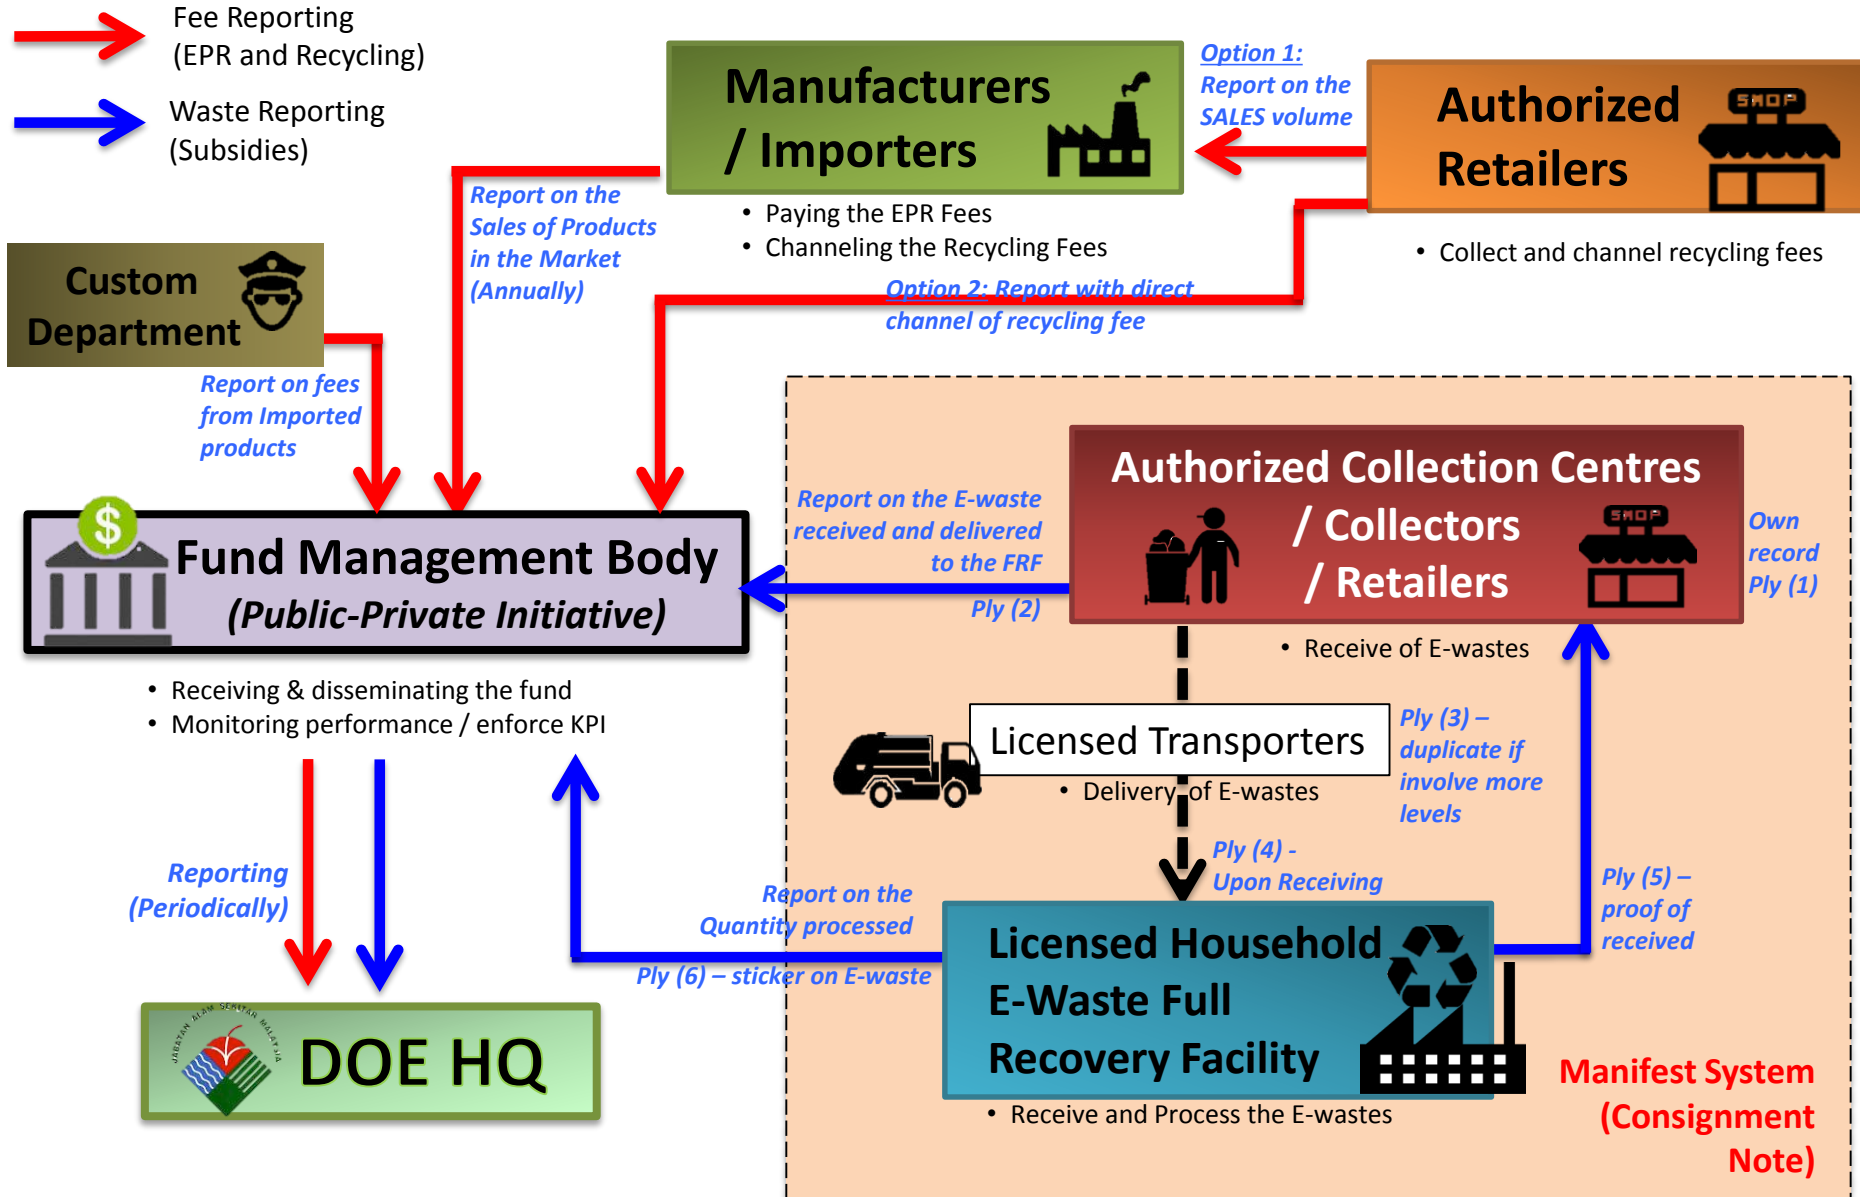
Fee Reporting (EPR and Recycling)

Waste Reporting (Subsidies)

Manufacturers / Importers

Option 1: Report on the SALES volume

Authorized Retailers

SHOP

Report on the Sales of Products in the Market (Annually)

• Paying the EPR Fees
• Channeling the Recycling Fees

• Collect and channel recycling fees

Custom Department

Option 2: Report with direct channel of recycling fee

Report on fees from Imported products

Authorized Collection Centres / Collectors / Retailers

SHOP

Report on the E-waste received and delivered to the FRF

Own record Ply (1)

Fund Management Body (Public-Private Initiative)

Ply (2)

• Receive of E-wastes

• Receiving & disseminating the fund
• Monitoring performance / enforce KPI

Licensed Transporters

Ply (3) – duplicate if involve more levels

• Delivery of E-wastes

Reporting (Periodically)

Ply (4) - Upon Receiving

Report on the Quantity processed

Ply (5) – proof of received

Licensed Household E-Waste Full Recovery Facility

Ply (6) – sticker on E-waste

DOE HQ

JABATAN ALAM SEKITAR MALAYSIA

Manifest System (Consignment Note)

• Receive and Process the E-wastes